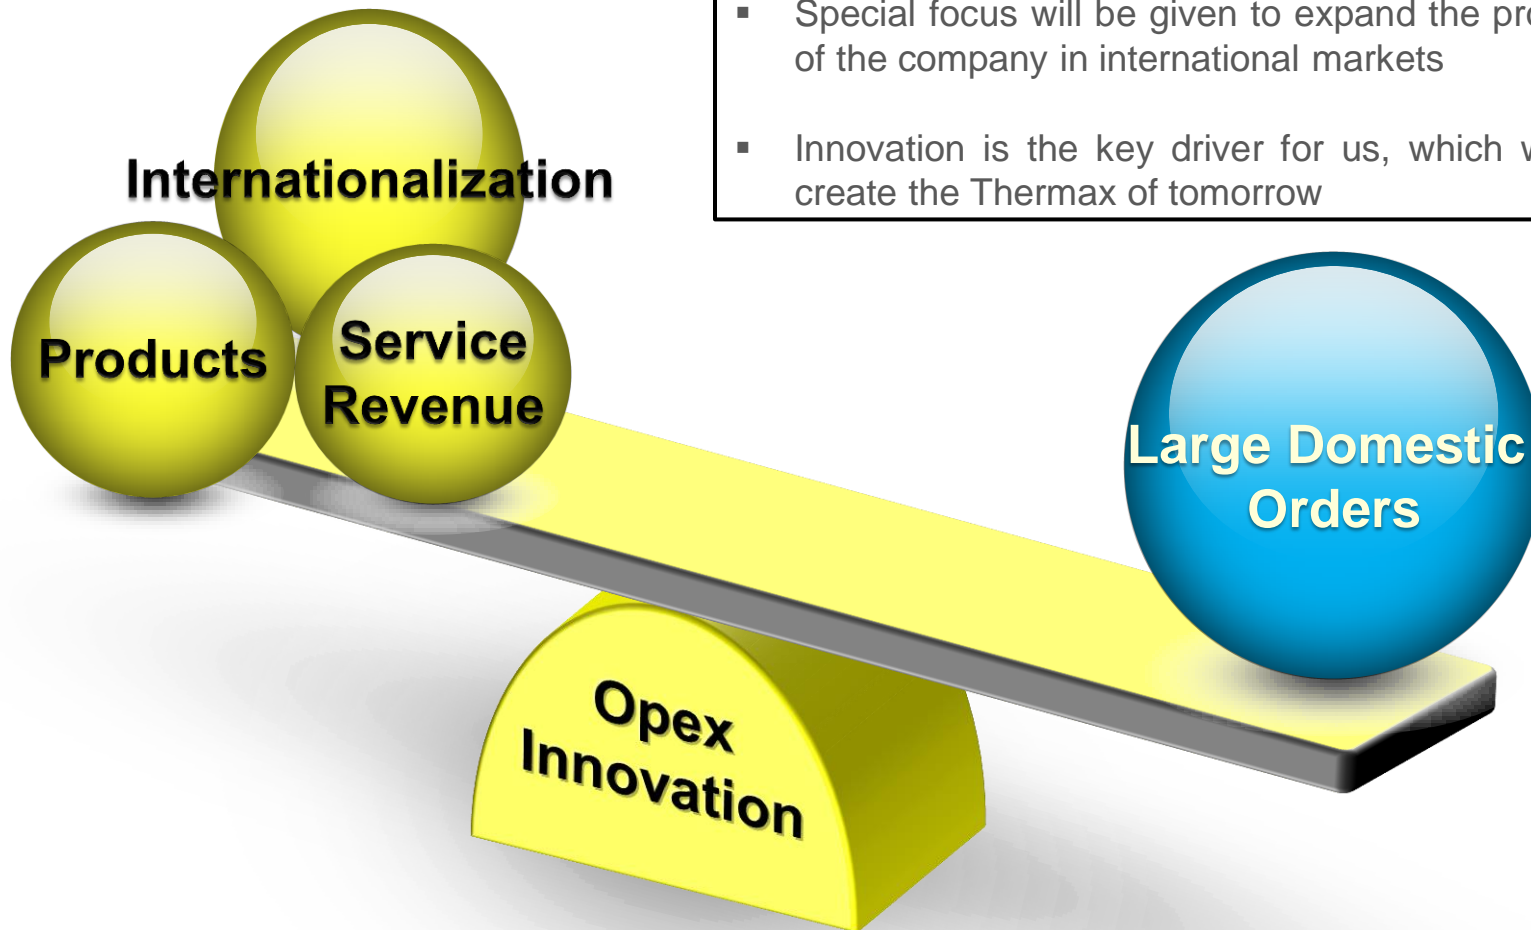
▪ Special focus will be given to expand the pr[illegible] of the company in international markets

▪ Innovation is the key driver for us, which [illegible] create the Thermax of tomorrow

Internationalization

Products

Service Revenue

Large Domestic Orders

Opex Innovation